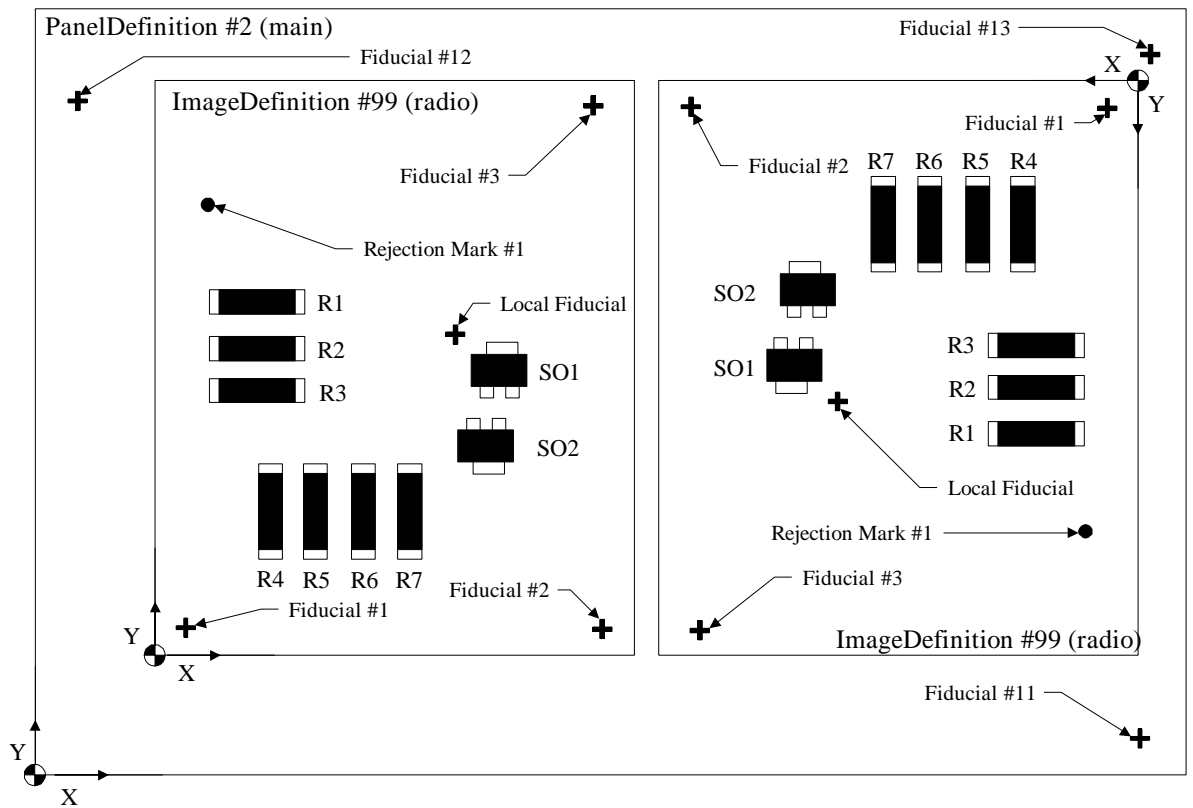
PanelDefinition #2 (main)

Fiducial #12

Fiducial #13

X

Y

ImageDefinition #99 (radio)

Fiducial #3

Rejection Mark #1

R1

R2

R3

Local Fiducial

SO1

SO2

R4 R5 R6 R7

Fiducial #2

Fiducial #1

Y

X

Fiducial #1

Fiducial #2

R7 R6 R5 R4

SO2

SO1

R3

R2

R1

Local Fiducial

Rejection Mark #1

Fiducial #3

ImageDefinition #99 (radio)

Fiducial #11

Y

X